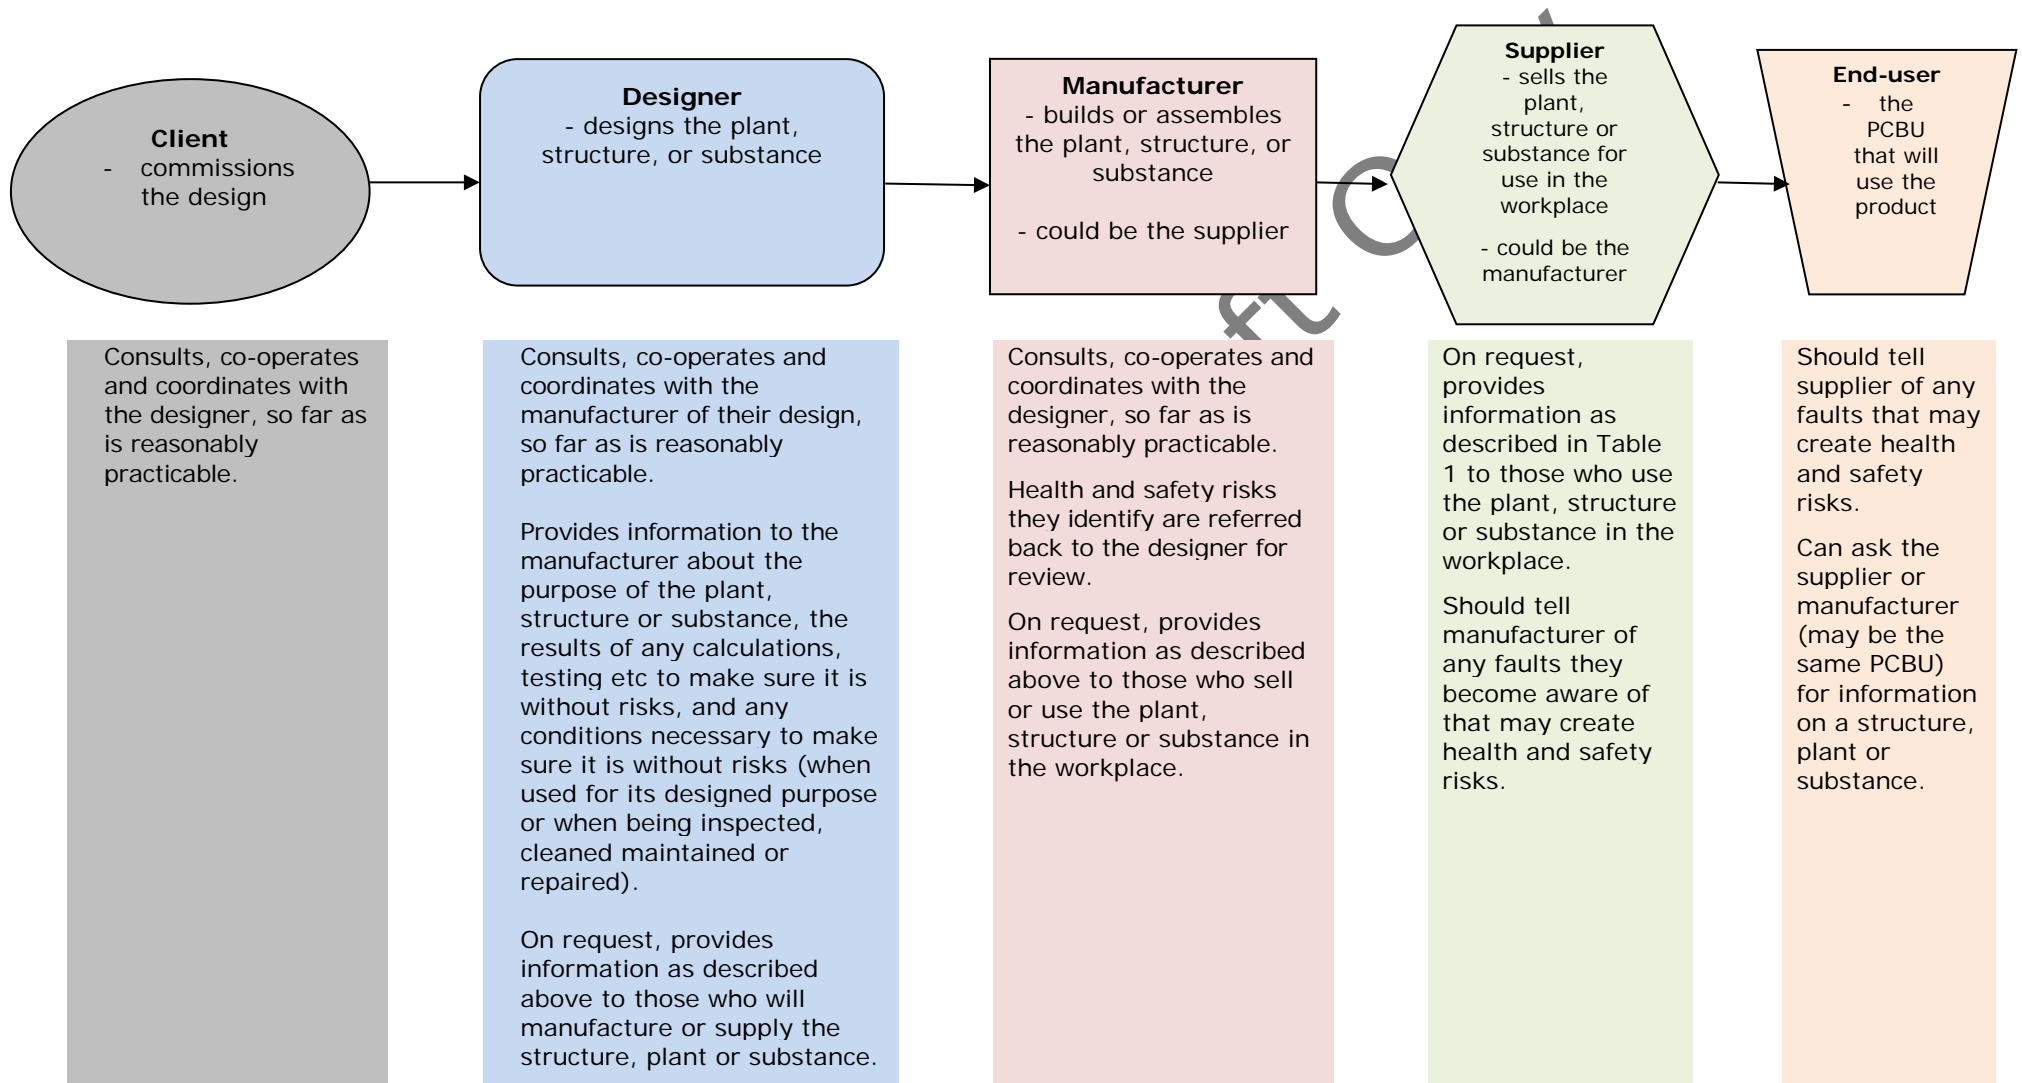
Client
- commissions the design

Designer
- designs the plant, structure, or substance

Manufacturer
- builds or assembles the plant, structure, or substance

- could be the supplier

Supplier
- sells the plant, structure or substance for use in the workplace

- could be the manufacturer

End-user
- the PCBU that will use the product

Consults, co-operates and coordinates with the designer, so far as is reasonably practicable.

Consults, co-operates and coordinates with the manufacturer of their design, so far as is reasonably practicable.

Provides information to the manufacturer about the purpose of the plant, structure or substance, the results of any calculations, testing etc to make sure it is without risks, and any conditions necessary to make sure it is without risks (when used for its designed purpose or when being inspected, cleaned maintained or repaired).

On request, provides information as described above to those who will manufacture or supply the structure, plant or substance.

Consults, co-operates and coordinates with the designer, so far as is reasonably practicable.

Health and safety risks they identify are referred back to the designer for review.

On request, provides information as described above to those who sell or use the plant, structure or substance in the workplace.

On request, provides information as described in Table 1 to those who use the plant, structure or substance in the workplace.

Should tell manufacturer of any faults they become aware of that may create health and safety risks.

Should tell supplier of any faults that may create health and safety risks.

Can ask the supplier or manufacturer (may be the same PCBU) for information on a structure, plant or substance.